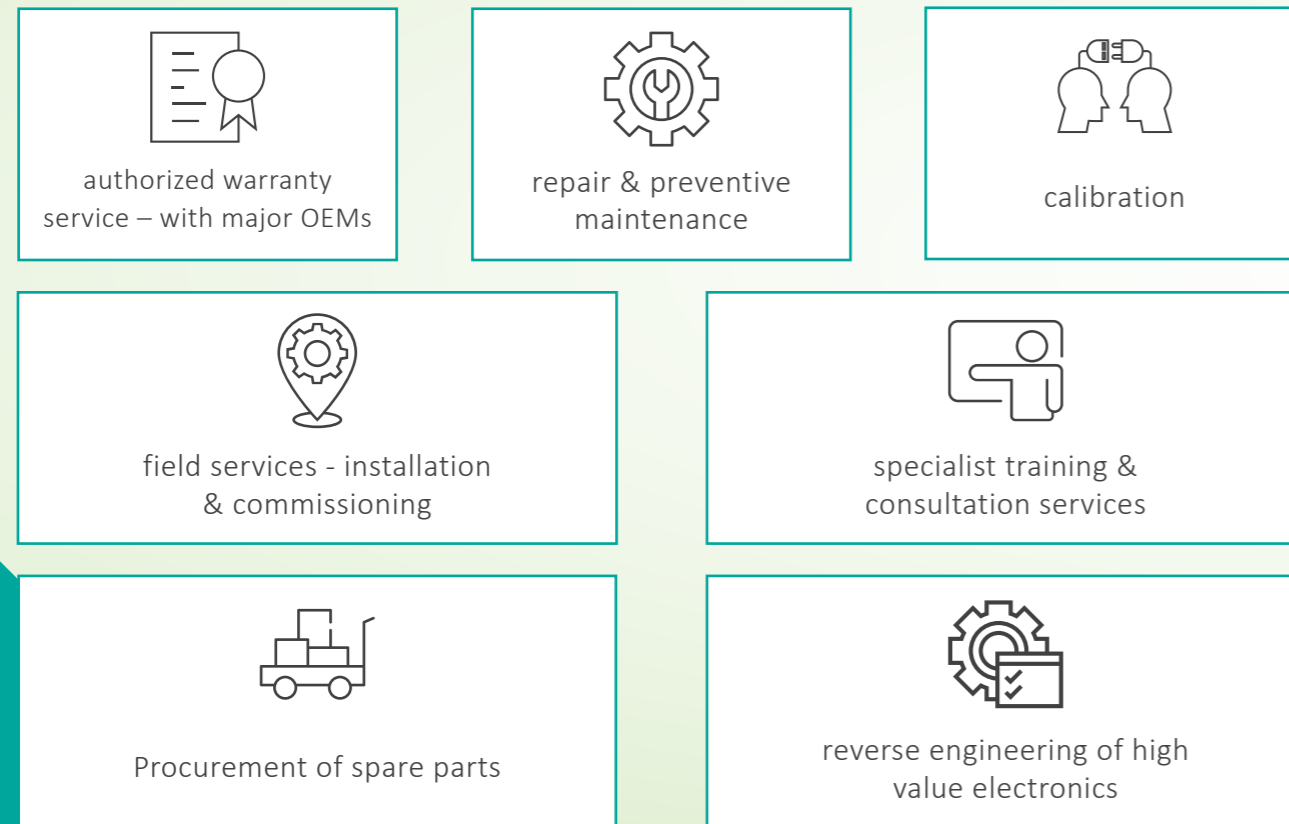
authorized warranty service – with major OEMs

repair & preventive maintenance

calibration

field services - installation & commissioning

specialist training & consultation services

Procurement of spare parts

reverse engineering of high value electronics